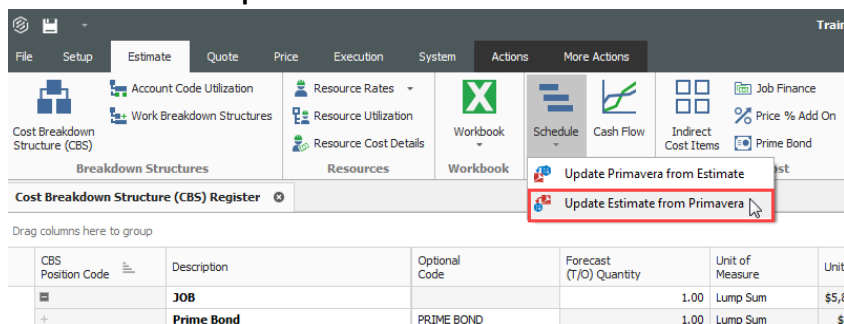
Train

File Setup Estimate Quote Price Execution System Actions More Actions

Cost Breakdown Structure (CBS)
Account Code Utilization
Work Breakdown Structures
Breakdown Structures

Resource Rates
Resource Utilization
Resource Cost Details
Resources

Workbook
Workbook

Schedule
Cash Flow

Indirect Cost Items
Job Finance
Price % Add On
Prime Bond
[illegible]st

Update Primavera from Estimate
Update Estimate from Primavera

Cost Breakdown Structure (CBS) Register

Drag columns here to group

| CBS Position Code | Description | Optional Code | Forecast (T/O) Quantity | Unit of Measure | Unit |
|---|---|---|---|---|---|
| | JOB | | 1.00 | Lump Sum | $5,8 |
| | Prime Bond | PRIME BOND | 1.00 | Lump Sum | $ |